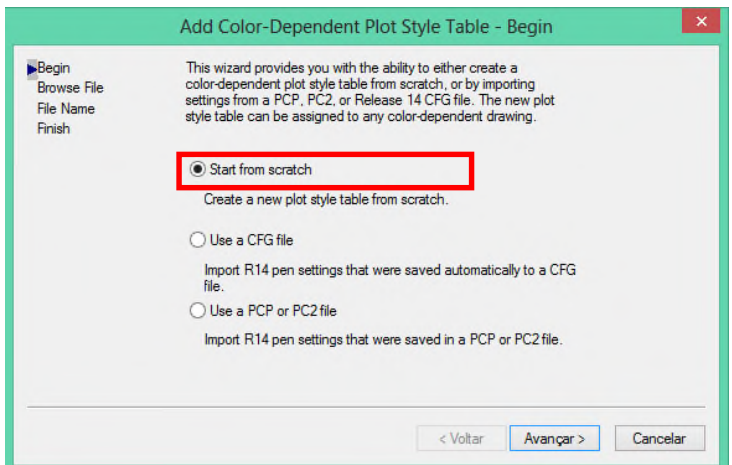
Add Color-Dependent Plot Style Table - Begin

✕

Begin
Browse File
File Name
Finish

This wizard provides you with the ability to either create a color-dependent plot style table from scratch, or by importing settings from a PCP, PC2, or Release 14 CFG file. The new plot style table can be assigned to any color-dependent drawing.

Start from scratch

Create a new plot style table from scratch.

Use a CFG file

Import R14 pen settings that were saved automatically to a CFG file.

Use a PCP or PC2 file

Import R14 pen settings that were saved in a PCP or PC2 file.

< Voltar

Avançar >

Cancelar